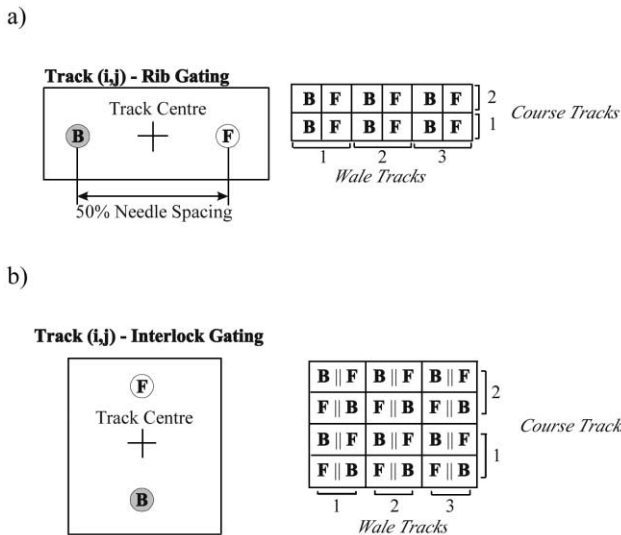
a)

Track (i,j) - Rib Gating

Track Centre

B

F

50% Needle Spacing

| B | F | B | F | B | F |
|---|---|---|---|---|---|
| B | F | B | F | B | F |

2
1
Course Tracks

1 2 3
Wale Tracks

b)

Track (i,j) - Interlock Gating

F

Track Centre

B

| B ‖ F | B ‖ F | B ‖ F |
|---|---|---|
| F ‖ B | F ‖ B | F ‖ B |
| B ‖ F | B ‖ F | B ‖ F |
| F ‖ B | F ‖ B | F ‖ B |

2
1
Course Track

1 2 3
Wale Tracks